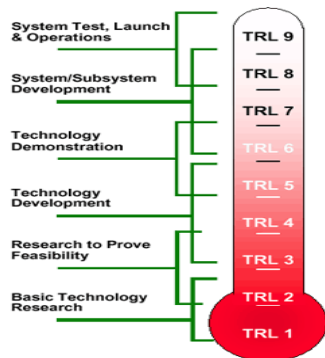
System Test, Launch & Operations

System/Subsystem Development

Technology Demonstration

Technology Development

Research to Prove Feasibility

Basic Technology Research

TRL 9
TRL 8
TRL 7
TRL 6
TRL 5
TRL 4
TRL 3
TRL 2
TRL 1